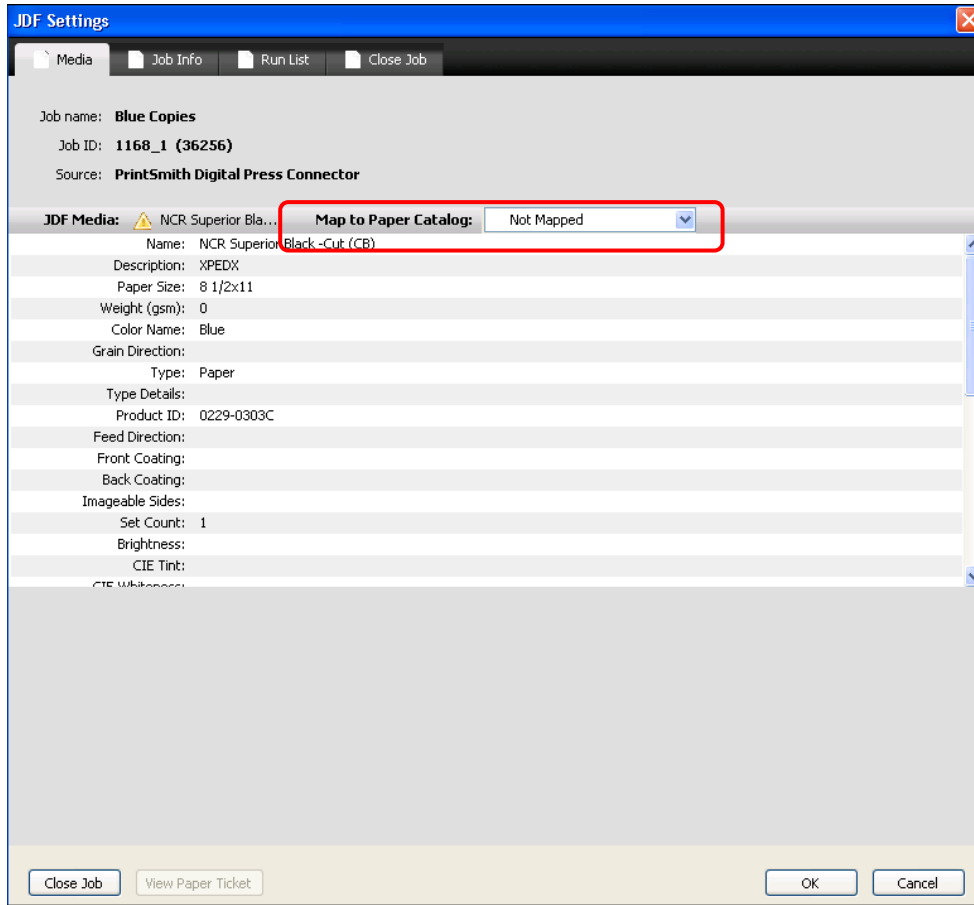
JDF Settings

Media | Job Info | Run List | Close Job

Job name: Blue Copies
Job ID: 1168_1 (36256)
Source: PrintSmith Digital Press Connector

JDF Media: NCR Superior Bla... Map to Paper Catalog: Not Mapped

| | |
|---|---|
| Name: | NCR Superior Black -Cut (CB) |
| Description: | XPEDX |
| Paper Size: | 8 1/2x11 |
| Weight (gsm): | 0 |
| Color Name: | Blue |
| Grain Direction: | |
| Type: | Paper |
| Type Details: | |
| Product ID: | 0229-0303C |
| Feed Direction: | |
| Front Coating: | |
| Back Coating: | |
| Imageable Sides: | |
| Set Count: | 1 |
| Brightness: | |
| CIE Tint: | |
| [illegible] | |

Close Job | View Paper Ticket | OK | Cancel